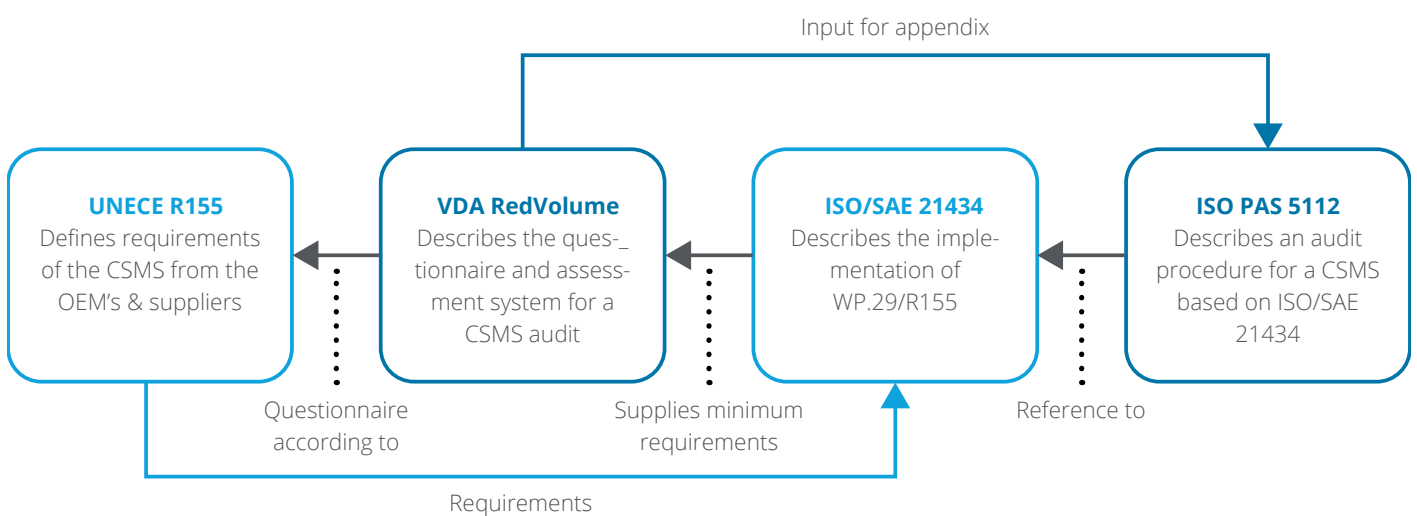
Input for appendix

**UNECE R155**
Defines requirements of the CSMS from the OEM's & suppliers

**VDA RedVolume**
Describes the ques-_ tionnaire and assessment system for a CSMS audit

**ISO/SAE 21434**
Describes the implementation of WP.29/R155

**ISO PAS 5112**
Describes an audit procedure for a CSMS based on ISO/SAE 21434

Questionnaire according to

Supplies minimum requirements

Reference to

Requirements